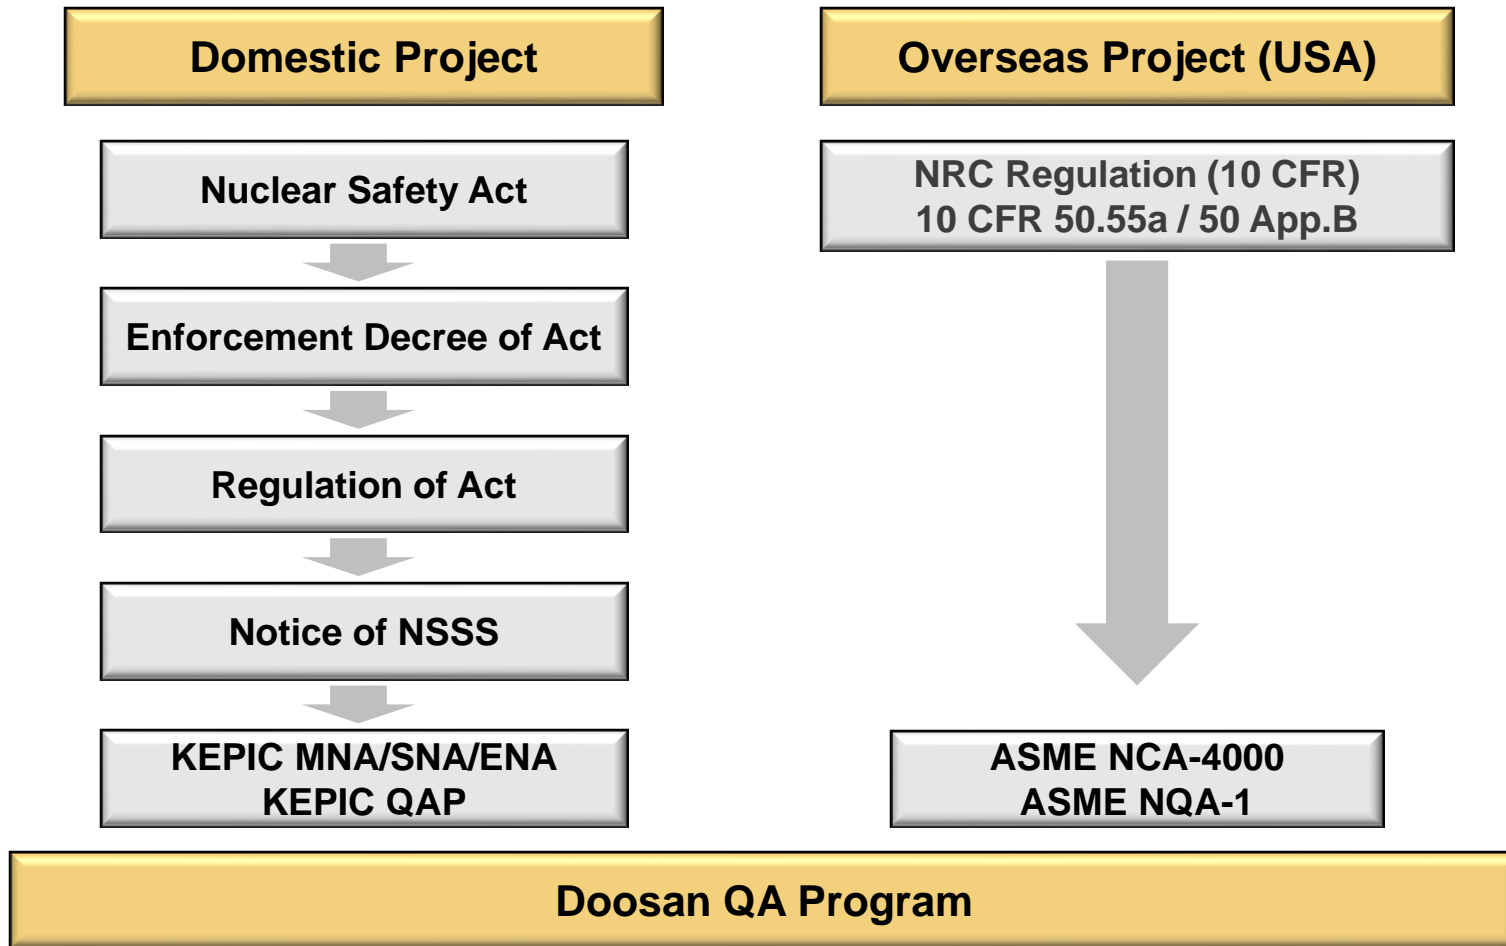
Domestic Project

Nuclear Safety Act

Enforcement Decree of Act

Regulation of Act

Notice of NSSS

KEPIC MNA/SNA/ENA
KEPIC QAP

Overseas Project (USA)

NRC Regulation (10 CFR)
10 CFR 50.55a / 50 App.B

ASME NCA-4000
ASME NQA-1

Doosan QA Program